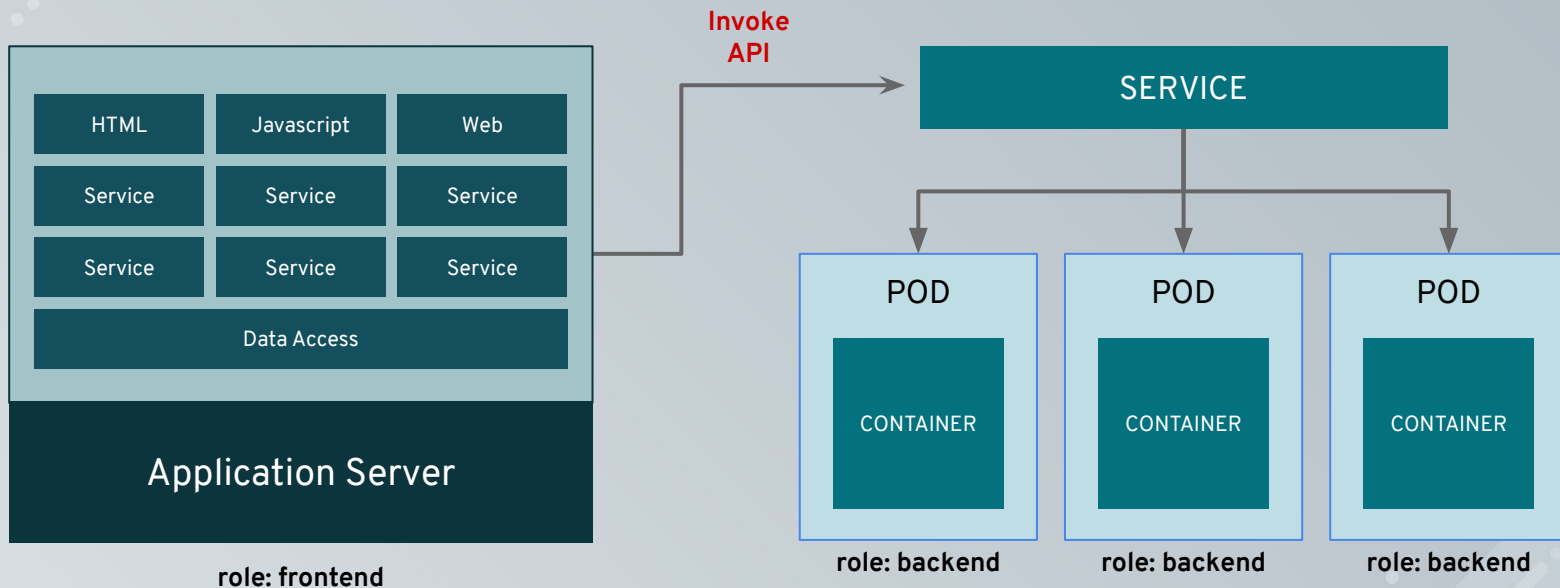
HTML
Javascript
Web
Service
Service
Service
Service
Service
Service
Data Access

Application Server

role: frontend

Invoke API

SERVICE

POD
CONTAINER
role: backend

POD
CONTAINER
role: backend

POD
CONTAINER
role: backend